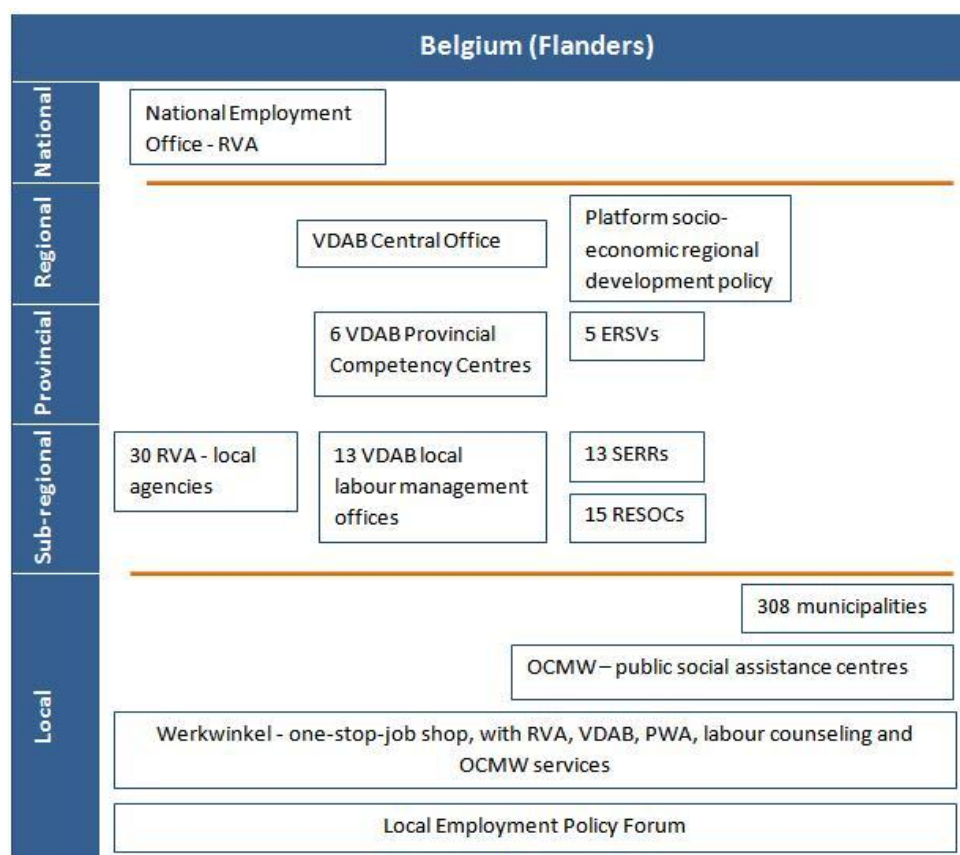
Belgium (Flanders)

National

National Employment Office - RVA

Regional

VDAB Central Office

Platform socio-economic regional development policy

Provincial

6 VDAB Provincial Competency Centres

5 ERSVs

Sub-regional

30 RVA - local agencies

13 VDAB local labour management offices

13 SERRs

15 RESOCs

Local

308 municipalities

OCMW – public social assistance centres

Werkwinkel - one-stop-job shop, with RVA, VDAB, PWA, labour counseling and OCMW services

Local Employment Policy Forum